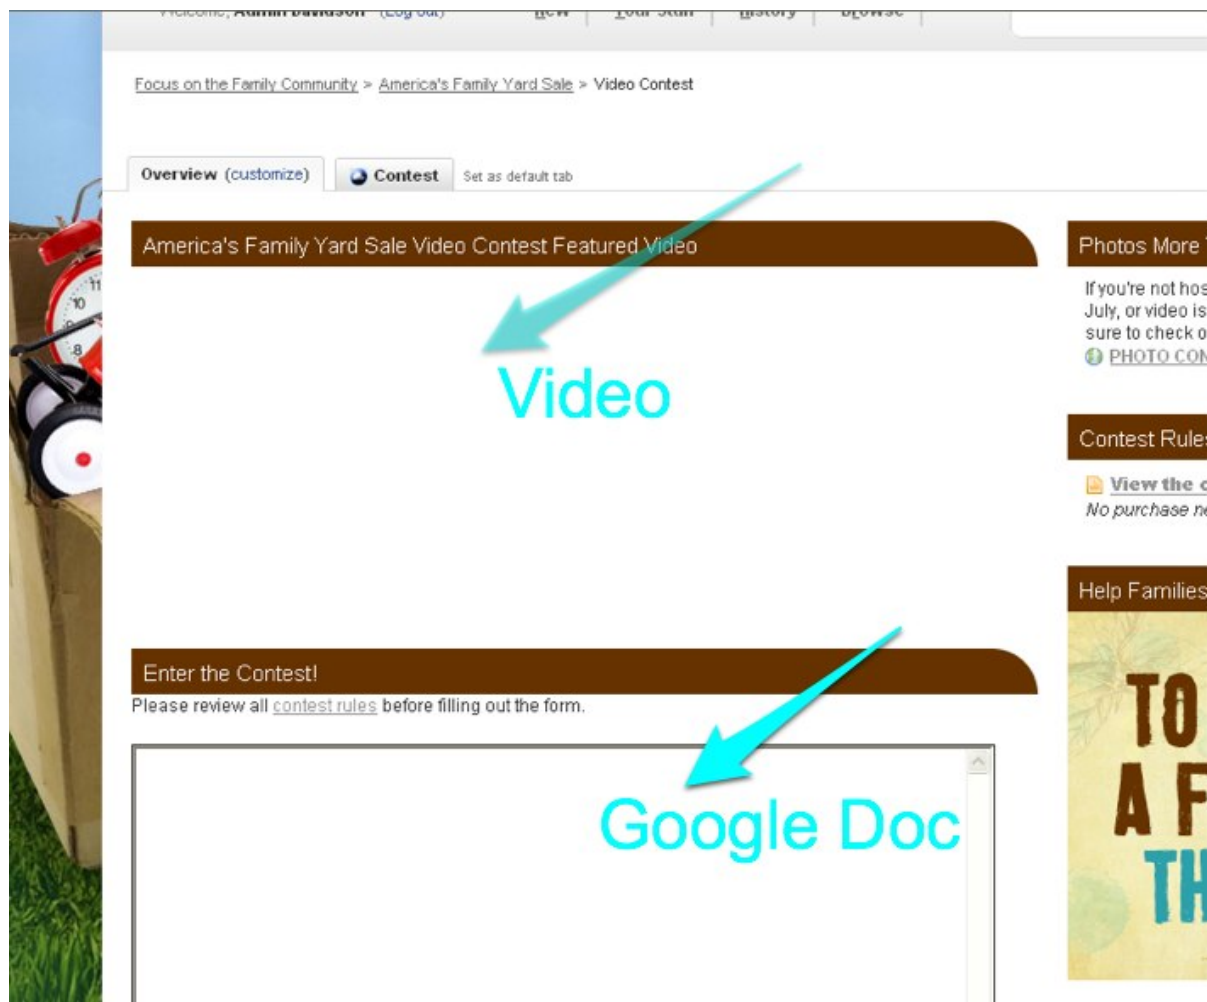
Welcome, Admin Davidson (Log out) New Your Stuff History Browse

Focus on the Family Community > America's Family Yard Sale > Video Contest

Overview (customize) Contest Set as default tab

America's Family Yard Sale Video Contest Featured Video

Video

Enter the Contest!

Please review all contest rules before filling out the form.

Google Doc

Photos More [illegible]

If you're not hos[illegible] July, or video is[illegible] sure to check o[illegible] PHOTO CON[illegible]

Contest Rules

View the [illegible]

No purchase ne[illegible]

Help Families

TO A F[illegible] TH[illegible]